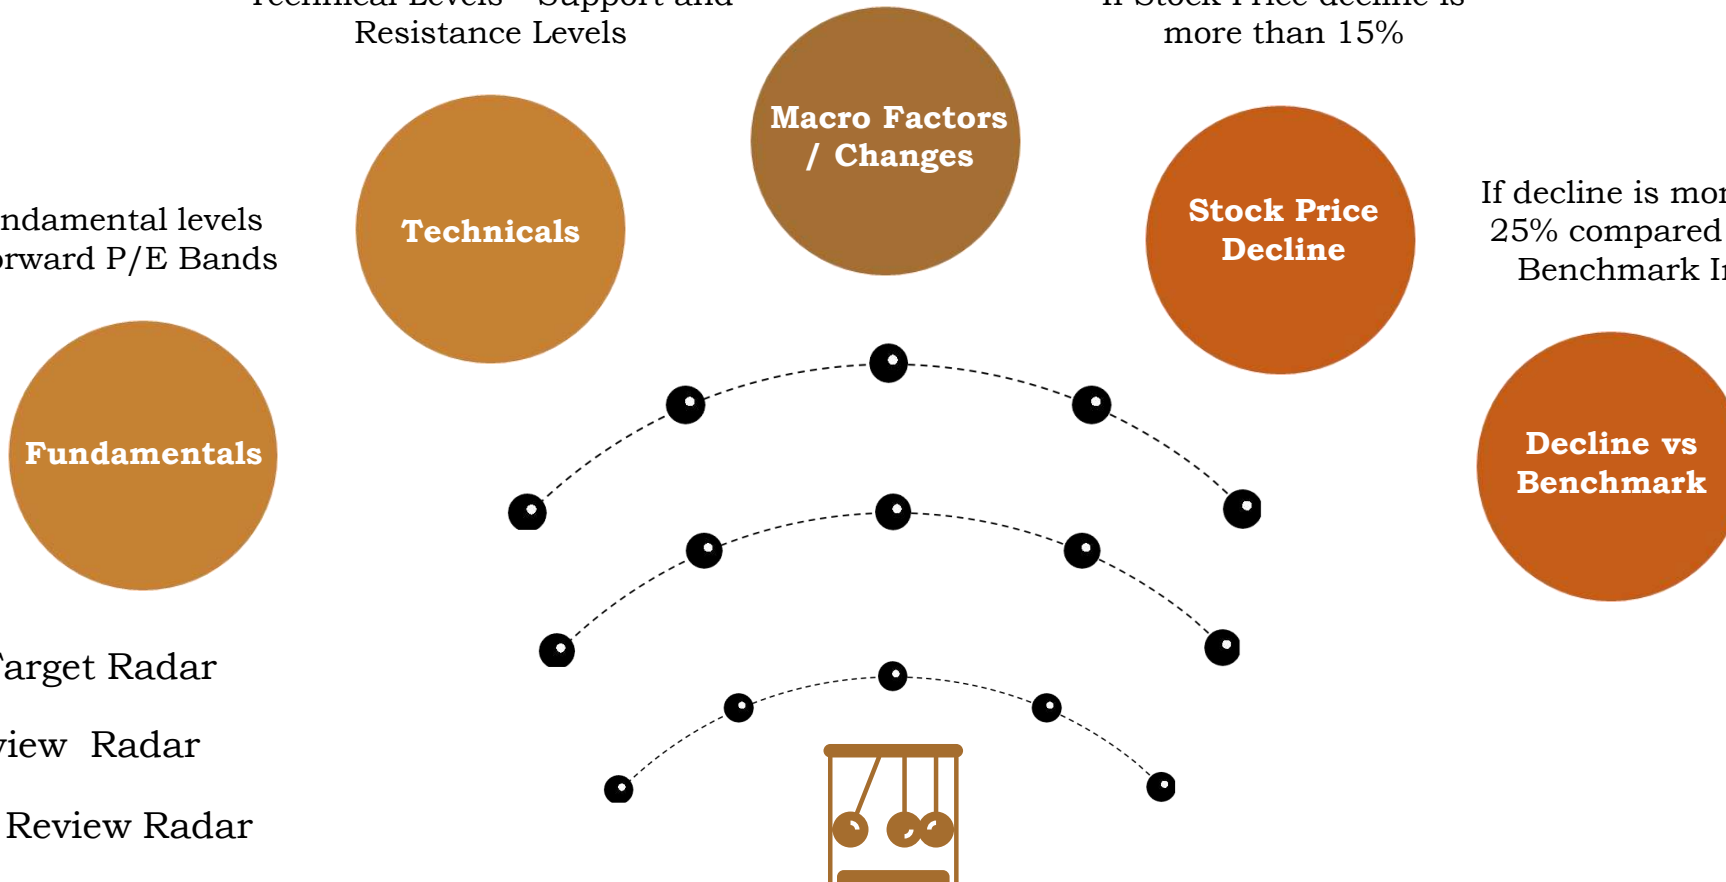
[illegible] Resistance Levels

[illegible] more than 15%

Macro Factors / Changes

Technicals

Stock Price Decline

ndamental levels rward P/E Bands

If decline is mor 25% compared Benchmark I

Fundamentals

Decline vs Benchmark

arget Radar

iew Radar

Review Radar